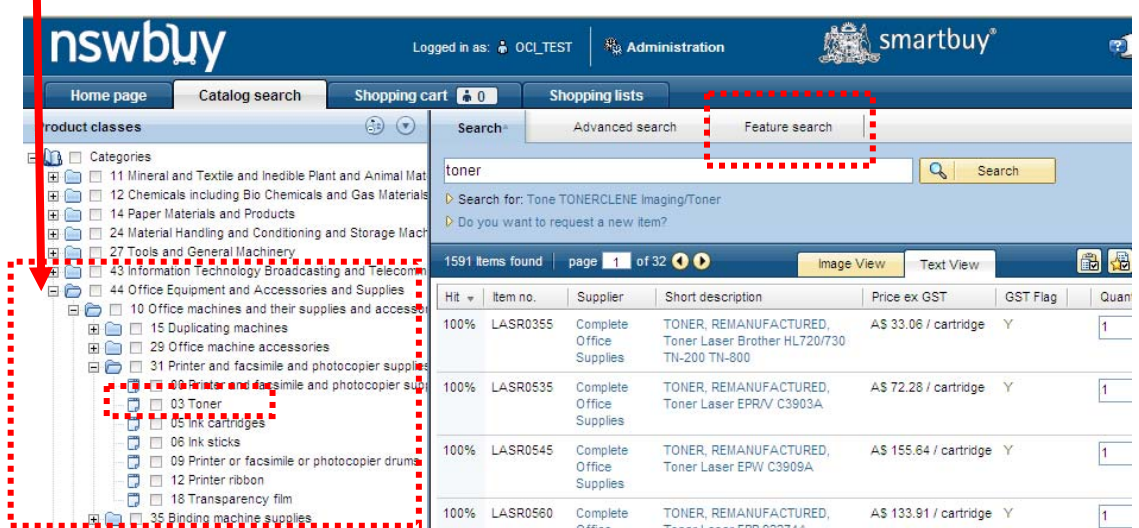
nswbuy

Logged in as: OCI_TEST Administration

smartbuy®

Home page Catalog search Shopping cart 0 Shopping lists

roduct classes

Categories
11 Mineral and Textile and Inedible Plant and Animal Mat
12 Chemicals including Bio Chemicals and Gas Materials
14 Paper Materials and Products
24 Material Handling and Conditioning and Storage Mach
27 Tools and General Machinery
43 Information Technology Broadcasting and Telecomm
44 Office Equipment and Accessories and Supplies
10 Office machines and their supplies and accessor
15 Duplicating machines
29 Office machine accessories
31 Printer and facsimile and photocopier supplie
00 Printer and facsimile and photocopier sup
03 Toner
05 Ink cartridges
06 Ink sticks
09 Printer or facsimile or photocopier drums
12 Printer ribbon
18 Transparency film
35 Binding machine supplies

Search Advanced search Feature search

toner

Search

Search for: Tone TONERCLENE Imaging/Toner
Do you want to request a new item?

1591 Items found page 1 of 32

Image View Text View

| Hit | Item no. | Supplier | Short description | Price ex GST | GST Flag | Quant |
|---|---|---|---|---|---|---|
| 100% | LASR0355 | Complete Office Supplies | TONER, REMANUFACTURED, Toner Laser Brother HL720/730 TN-200 TN-800 | A$ 33.06 / cartridge | Y | 1 |
| 100% | LASR0535 | Complete Office Supplies | TONER, REMANUFACTURED, Toner Laser EPR/V C3903A | A$ 72.28 / cartridge | Y | 1 |
| 100% | LASR0545 | Complete Office Supplies | TONER, REMANUFACTURED, Toner Laser EPW C3909A | A$ 155.64 / cartridge | Y | 1 |
| 100% | LASR0560 | Complete Office | TONER, REMANUFACTURED, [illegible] | A$ 133.91 / cartridge | Y | 1 |